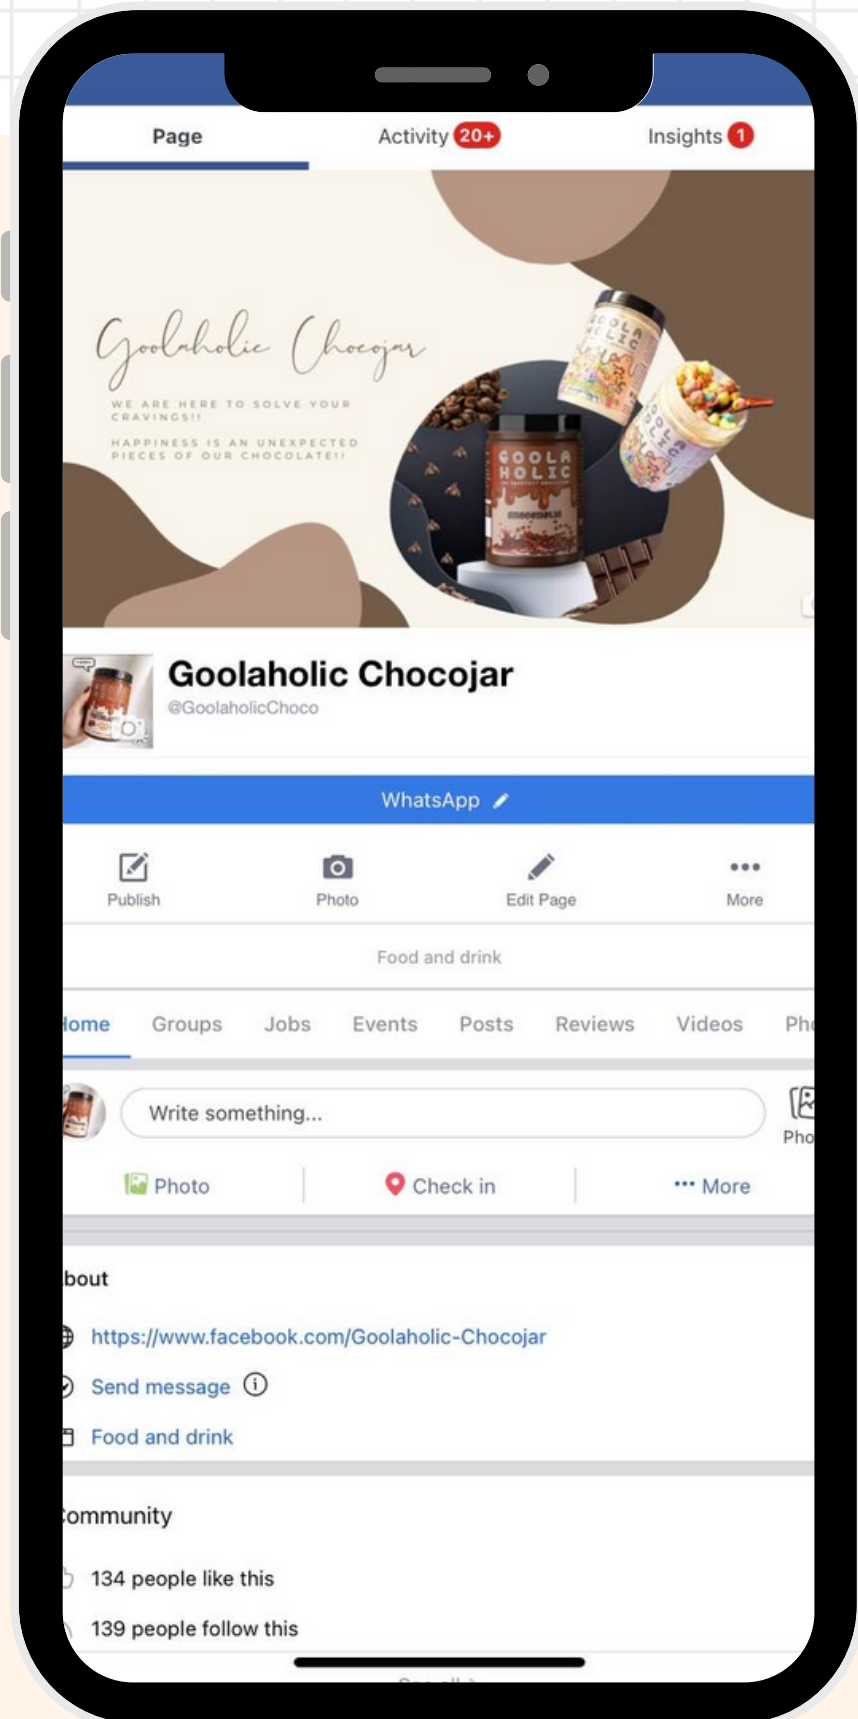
Page Activity 20+ Insights 1

Goolaholic Chocojar

WE ARE HERE TO SOLVE YOUR CRAVINGS!!

HAPPINESS IS AN UNEXPECTED PIECES OF OUR CHOCOLATE!!

GOOLA HOLIC

Goolaholic Chocojar
@GoolaholicChoco

WhatsApp

Publish Photo Edit Page More

Food and drink

Home Groups Jobs Events Posts Reviews Videos Ph

Write something...

Pho

Photo Check in More

bout

https://www.facebook.com/Goolaholic-Chocojar

Send message

Food and drink

ommunity

134 people like this

139 people follow this